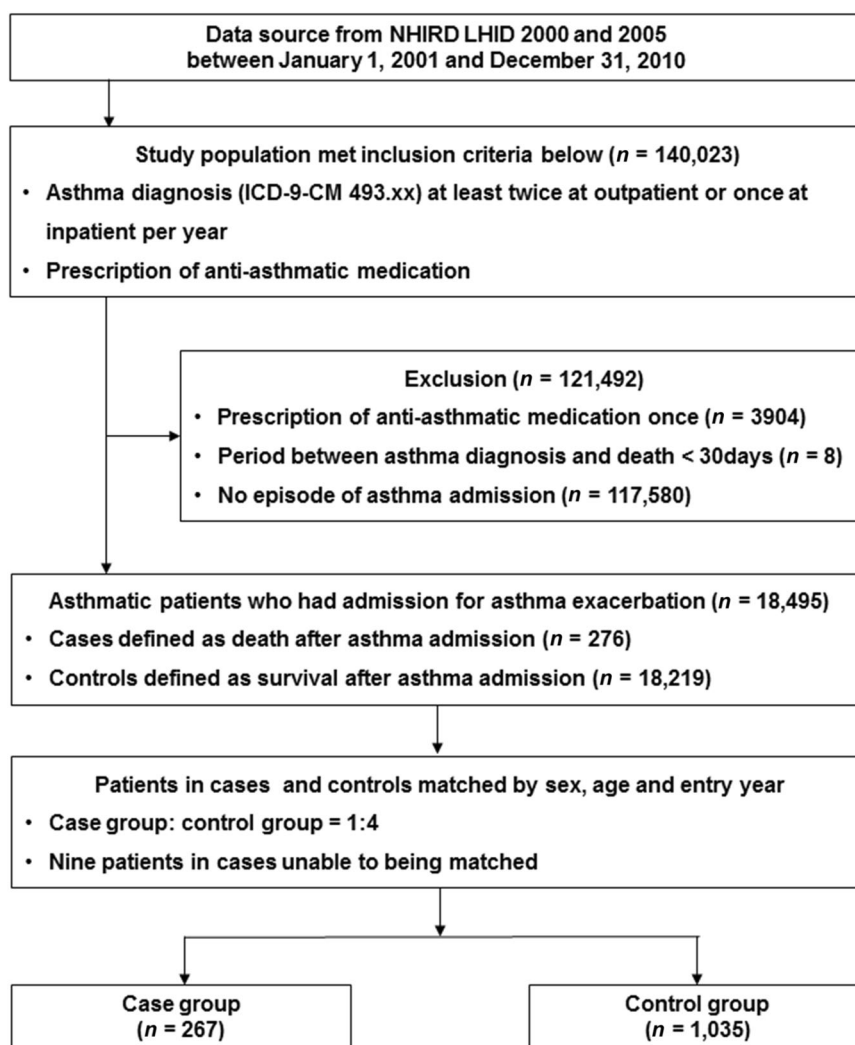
Data source from NHIRD LHID 2000 and 2005 between January 1, 2001 and December 31, 2010

Study population met inclusion criteria below ($n$ = 140,023)
• Asthma diagnosis (ICD-9-CM 493.xx) at least twice at outpatient or once at inpatient per year
• Prescription of anti-asthmatic medication

Exclusion ($n$ = 121,492)
• Prescription of anti-asthmatic medication once ($n$ = 3904)
• Period between asthma diagnosis and death < 30days ($n$ = 8)
• No episode of asthma admission ($n$ = 117,580)

Asthmatic patients who had admission for asthma exacerbation ($n$ = 18,495)
• Cases defined as death after asthma admission ($n$ = 276)
• Controls defined as survival after asthma admission ($n$ = 18,219)

Patients in cases and controls matched by sex, age and entry year
• Case group: control group = 1:4
• Nine patients in cases unable to being matched

Case group ($n$ = 267)

Control group ($n$ = 1,035)